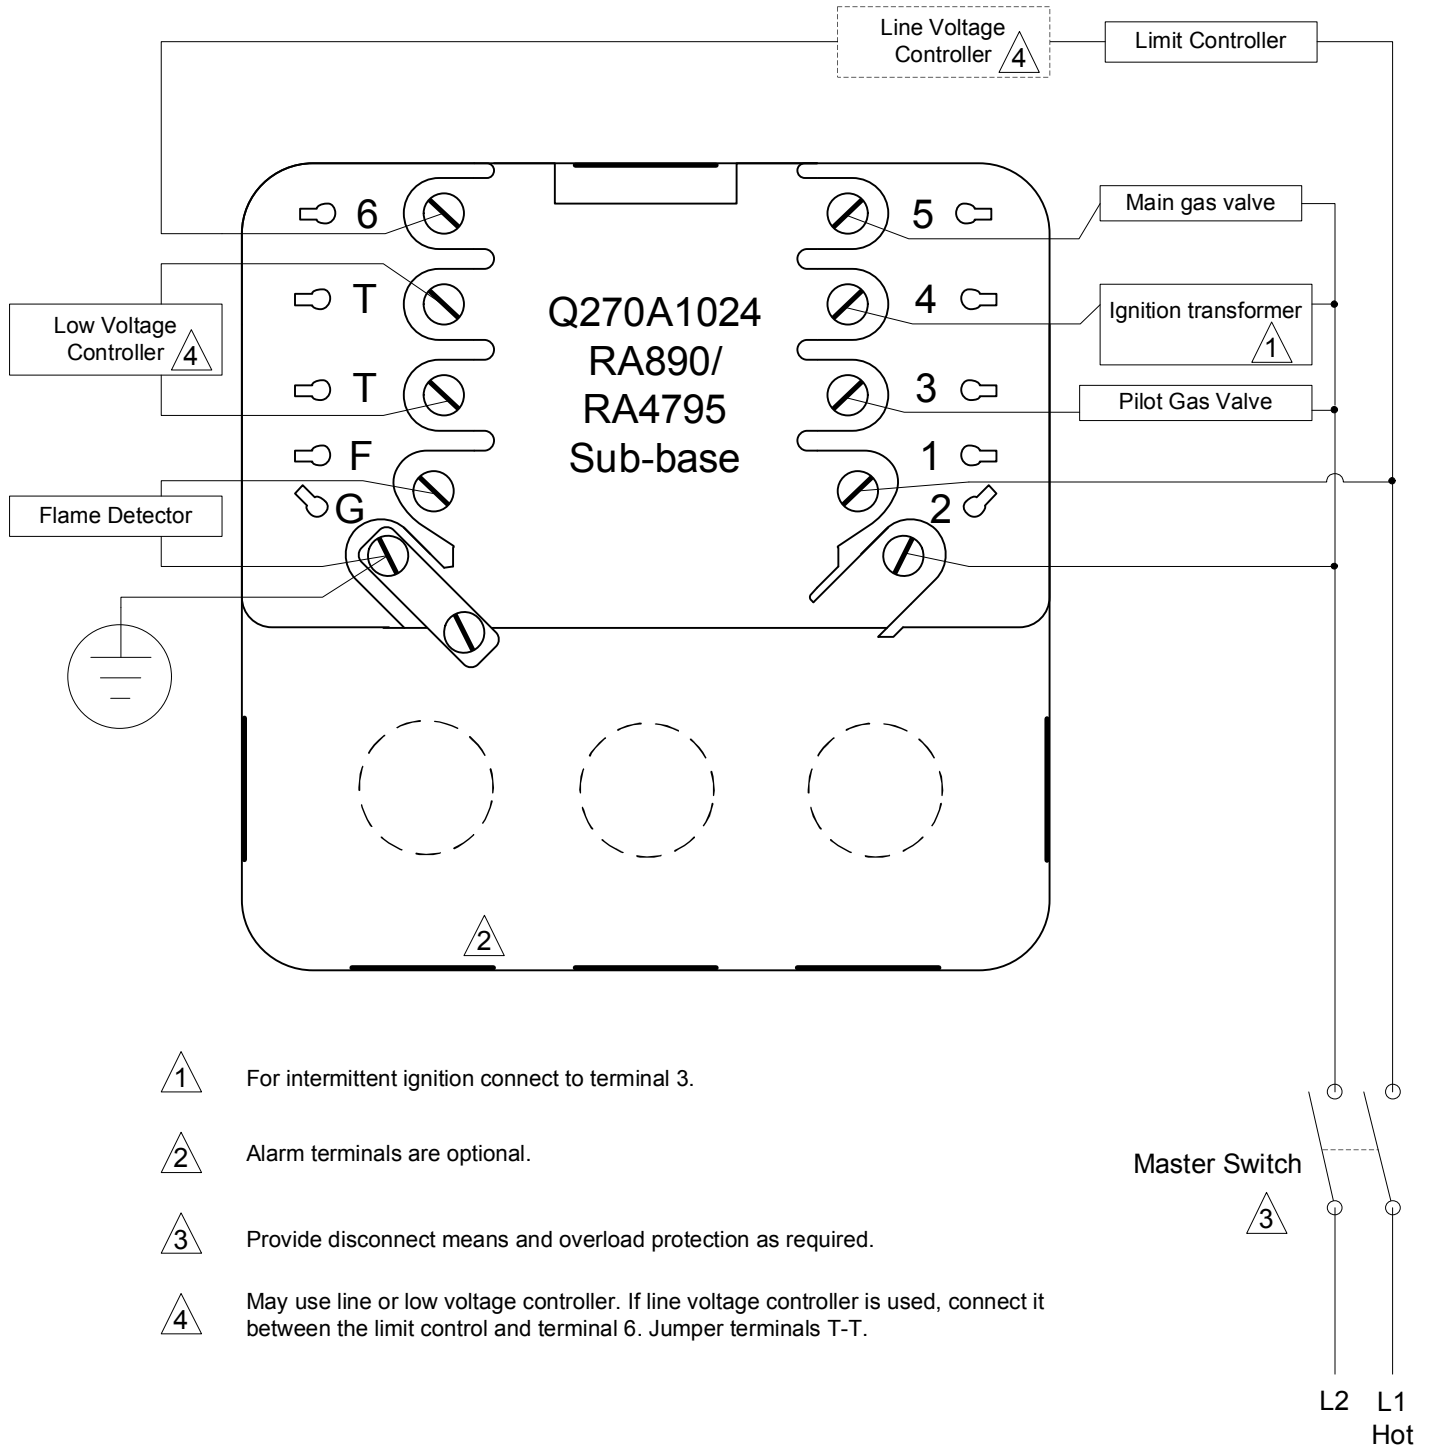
Line Voltage Controller 4

Limit Controller

6

T

T

F

G

Q270A1024 RA890/ RA4795 Sub-base

5

4

3

1

2

Main gas valve

Ignition transformer 1

Pilot Gas Valve

Low Voltage Controller 4

Flame Detector

2

1 For intermittent ignition connect to terminal 3.

2 Alarm terminals are optional.

3 Provide disconnect means and overload protection as required.

4 May use line or low voltage controller. If line voltage controller is used, connect it between the limit control and terminal 6. Jumper terminals T-T.

Master Switch

3

L2 L1 Hot